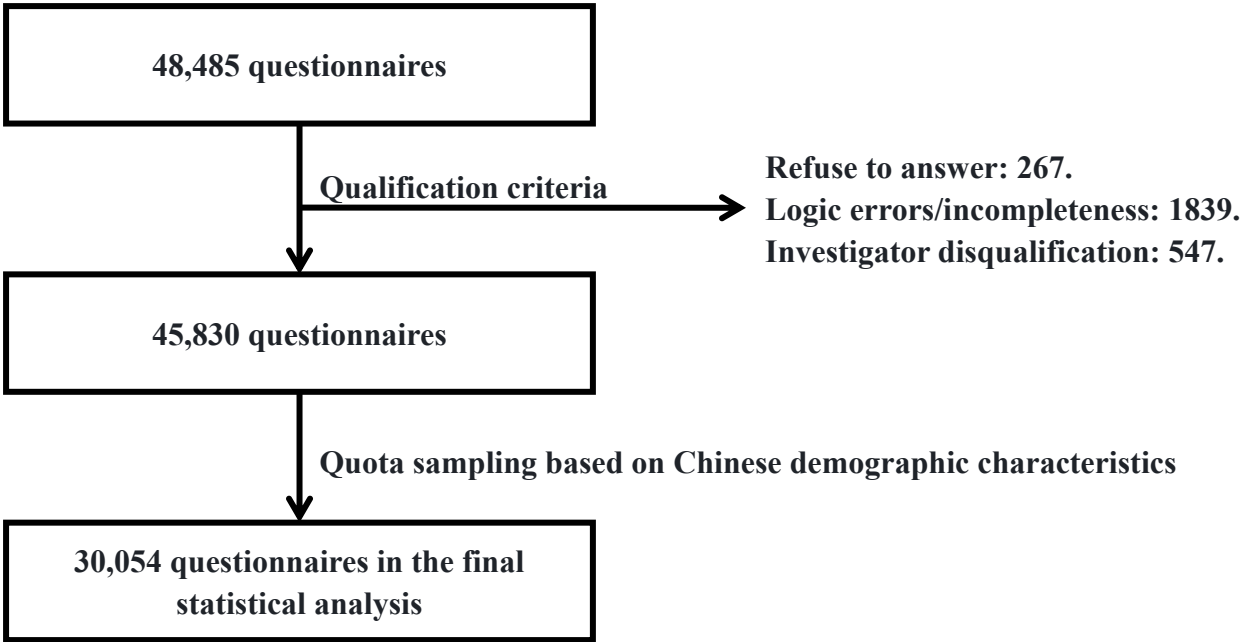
48,485 questionnaires

Qualification criteria

Refuse to answer: 267.
Logic errors/incompleteness: 1839.
Investigator disqualification: 547.

45,830 questionnaires

Quota sampling based on Chinese demographic characteristics

30,054 questionnaires in the final statistical analysis